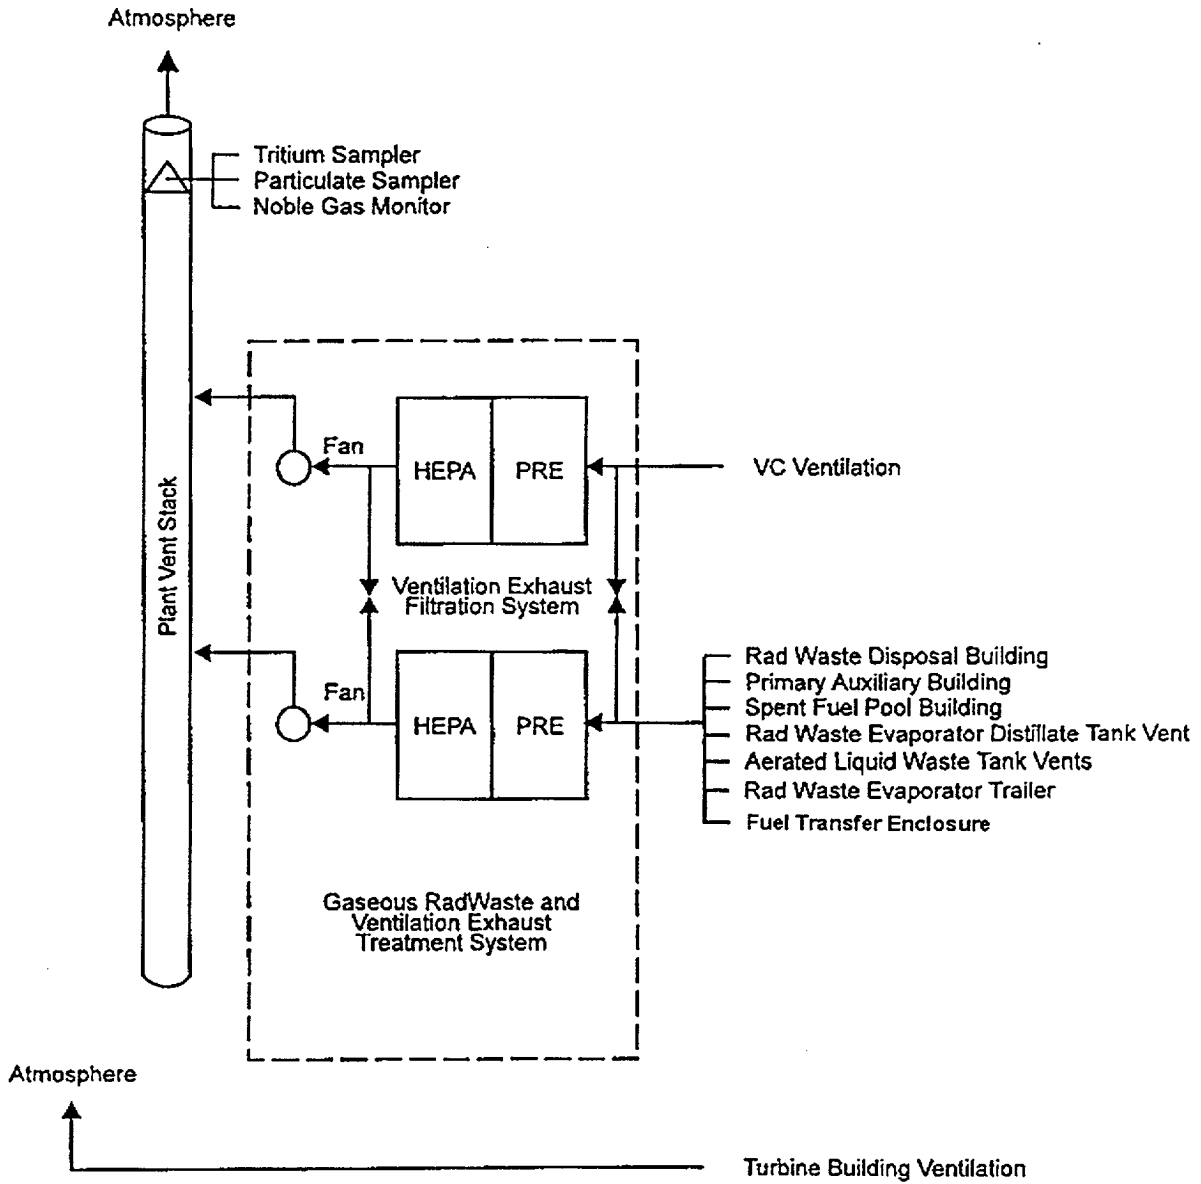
Atmosphere

Tritium Sampler
Particulate Sampler
Noble Gas Monitor

Plant Vent Stack

Fan

HEPA

PRE

VC Ventilation

Ventilation Exhaust Filtration System

Fan

HEPA

PRE

Rad Waste Disposal Building
Primary Auxiliary Building
Spent Fuel Pool Building
Rad Waste Evaporator Distillate Tank Vent
Aerated Liquid Waste Tank Vents
Rad Waste Evaporator Trailer
Fuel Transfer Enclosure

Gaseous RadWaste and Ventilation Exhaust Treatment System

Atmosphere

Turbine Building Ventilation